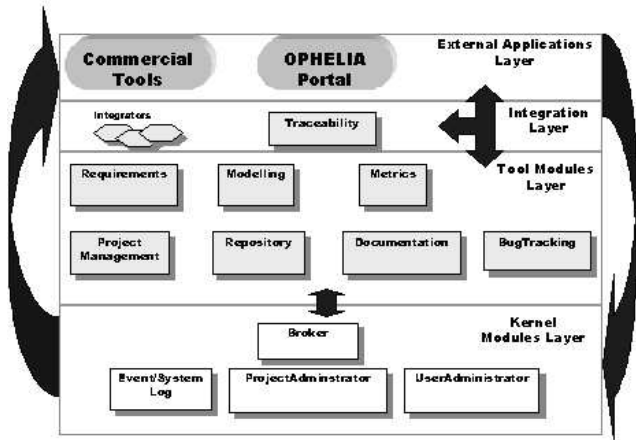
Commercial Tools

OPHELIA Portal

External Applications Layer

Integrators

Traceability

Integration Layer

Requirements

Modelling

Metrics

Tool Modules Layer

Project Management

Repository

Documentation

BugTracking

Broker

Kernel Modules Layer

Event/System Log

ProjectAdminstrator

UserAdministrator